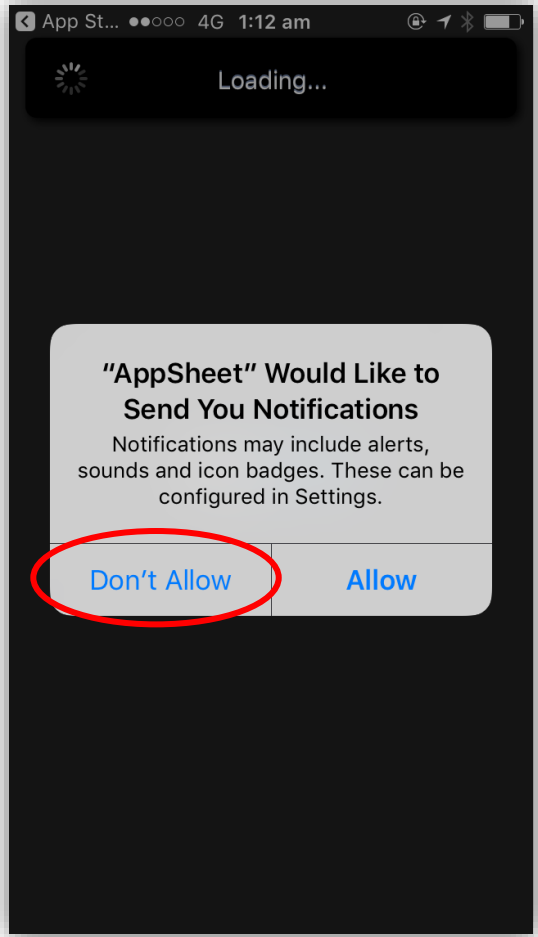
App St... ●●○○○ 4G 1:12 am

Loading...

“AppSheet” Would Like to Send You Notifications

Notifications may include alerts, sounds and icon badges. These can be configured in Settings.

Don’t Allow

Allow